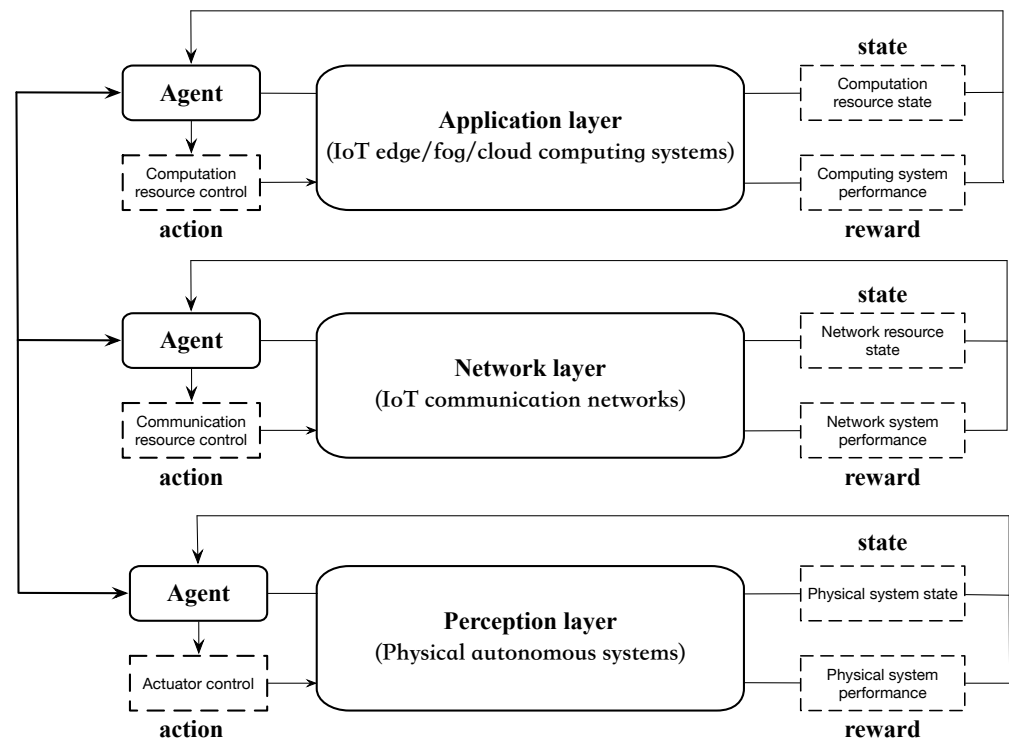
Agent

Computation resource control

action

Application layer
(IoT edge/fog/cloud computing systems)

state

Computation resource state

Computing system performance

reward

Agent

Communication resource control

action

Network layer
(IoT communication networks)

state

Network resource state

Network system performance

reward

Agent

Actuator control

action

Perception layer
(Physical autonomous systems)

state

Physical system state

Physical system performance

reward